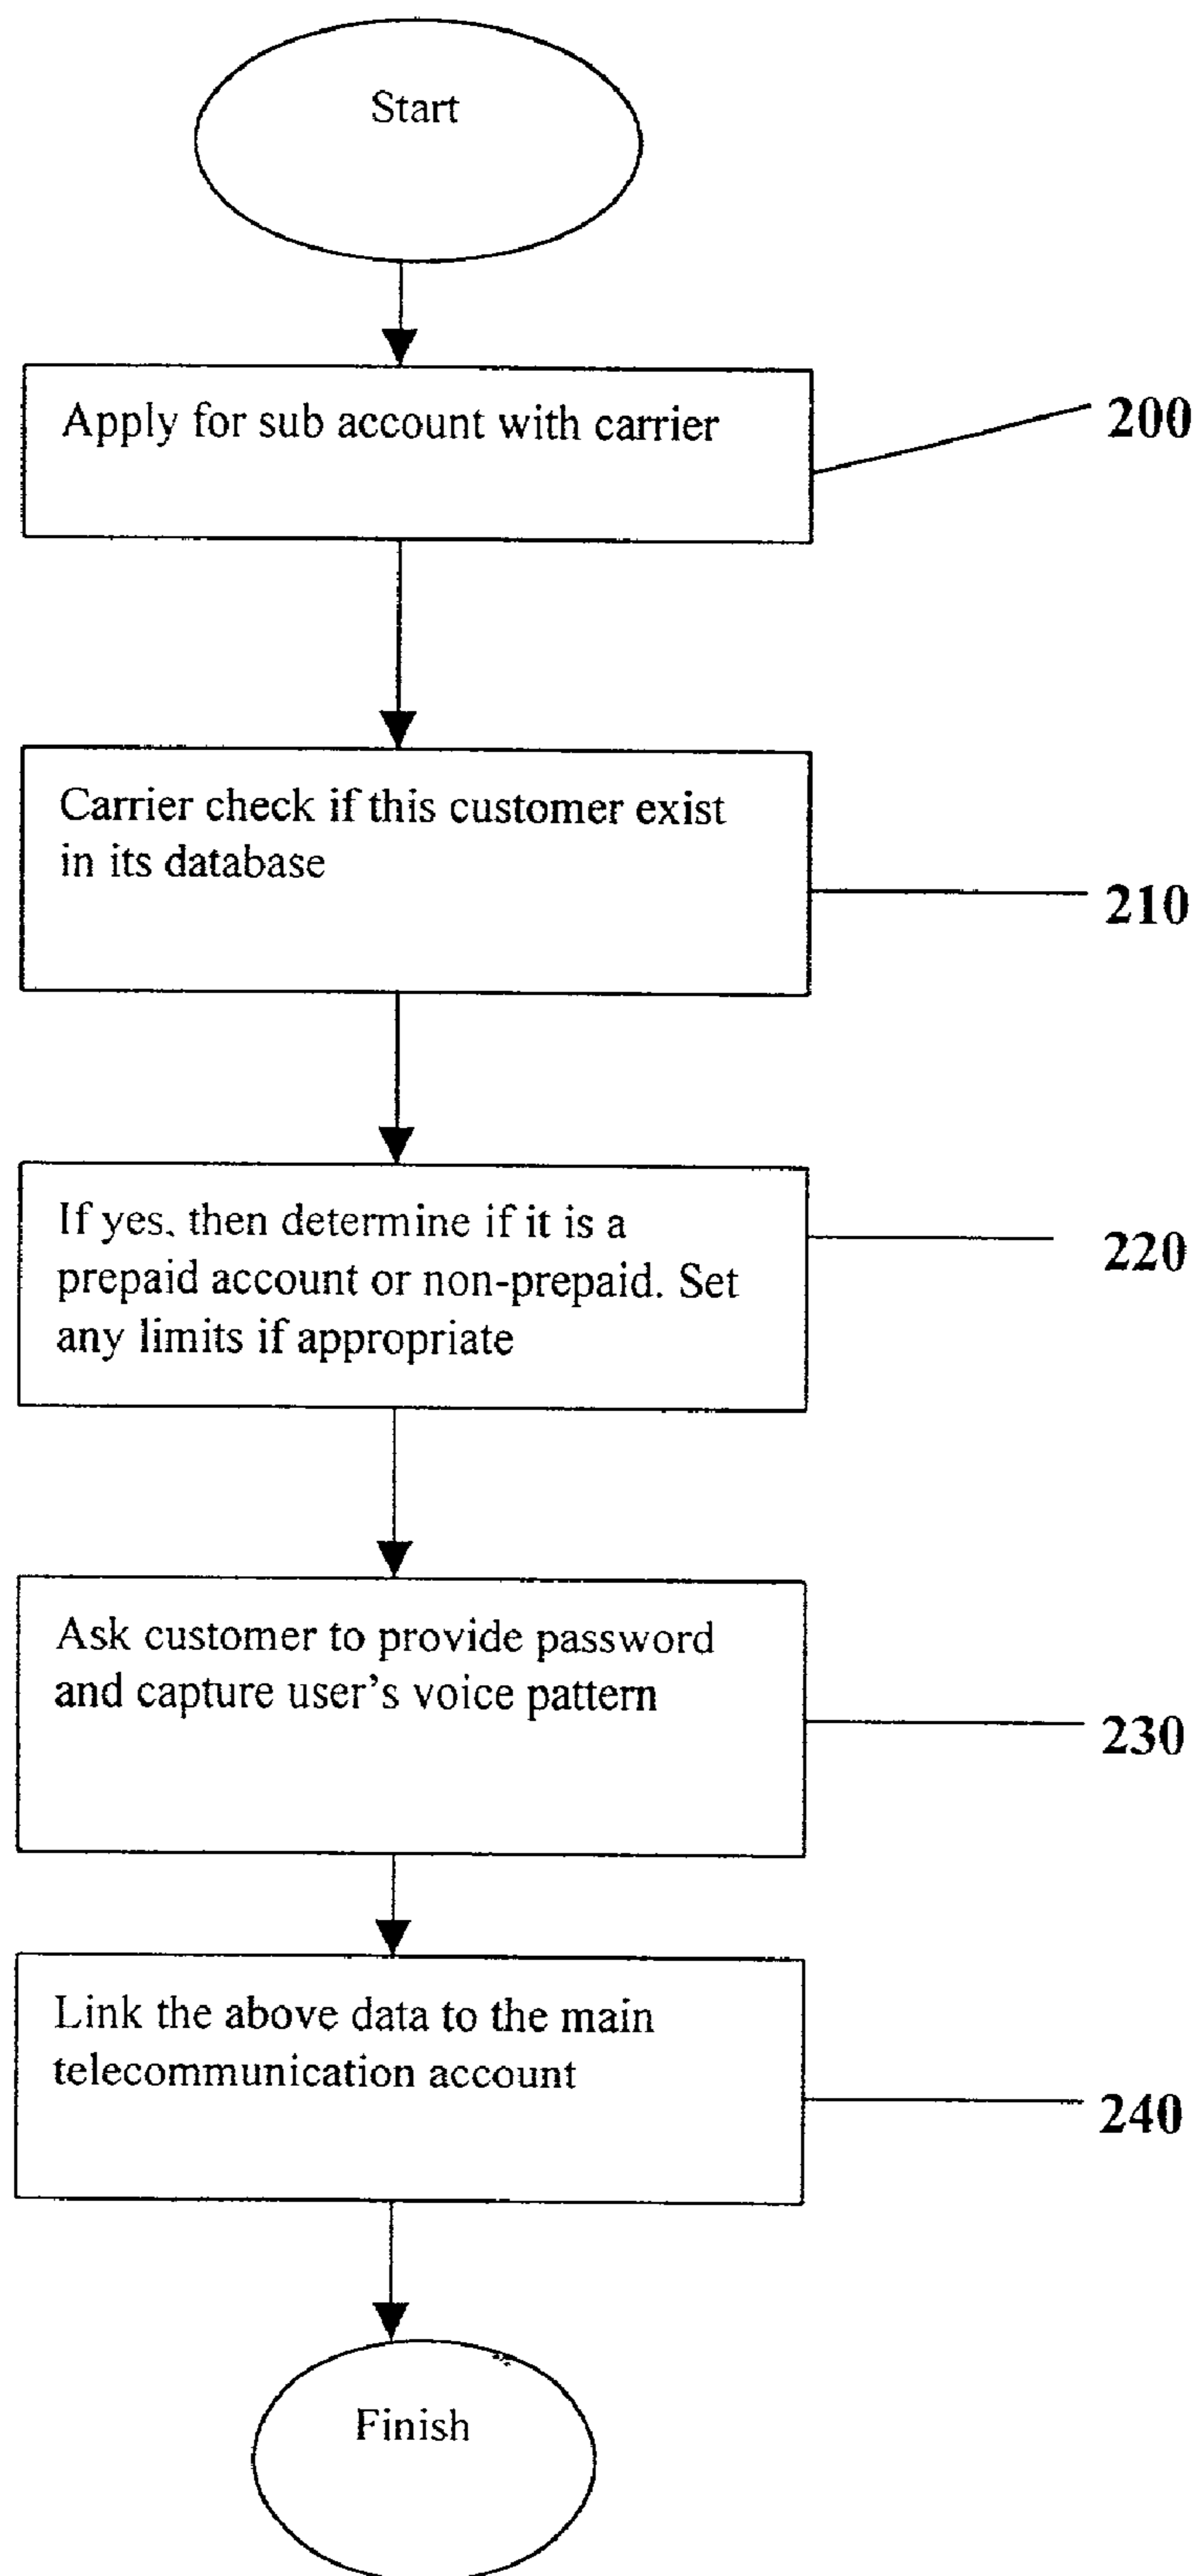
Start

Apply for sub account with carrier

200

Carrier check if this customer exist in its database

210

If yes, then determine if it is a prepaid account or non-prepaid. Set any limits if appropriate

220

Ask customer to provide password and capture user's voice pattern

230

Link the above data to the main telecommunication account

240

Finish